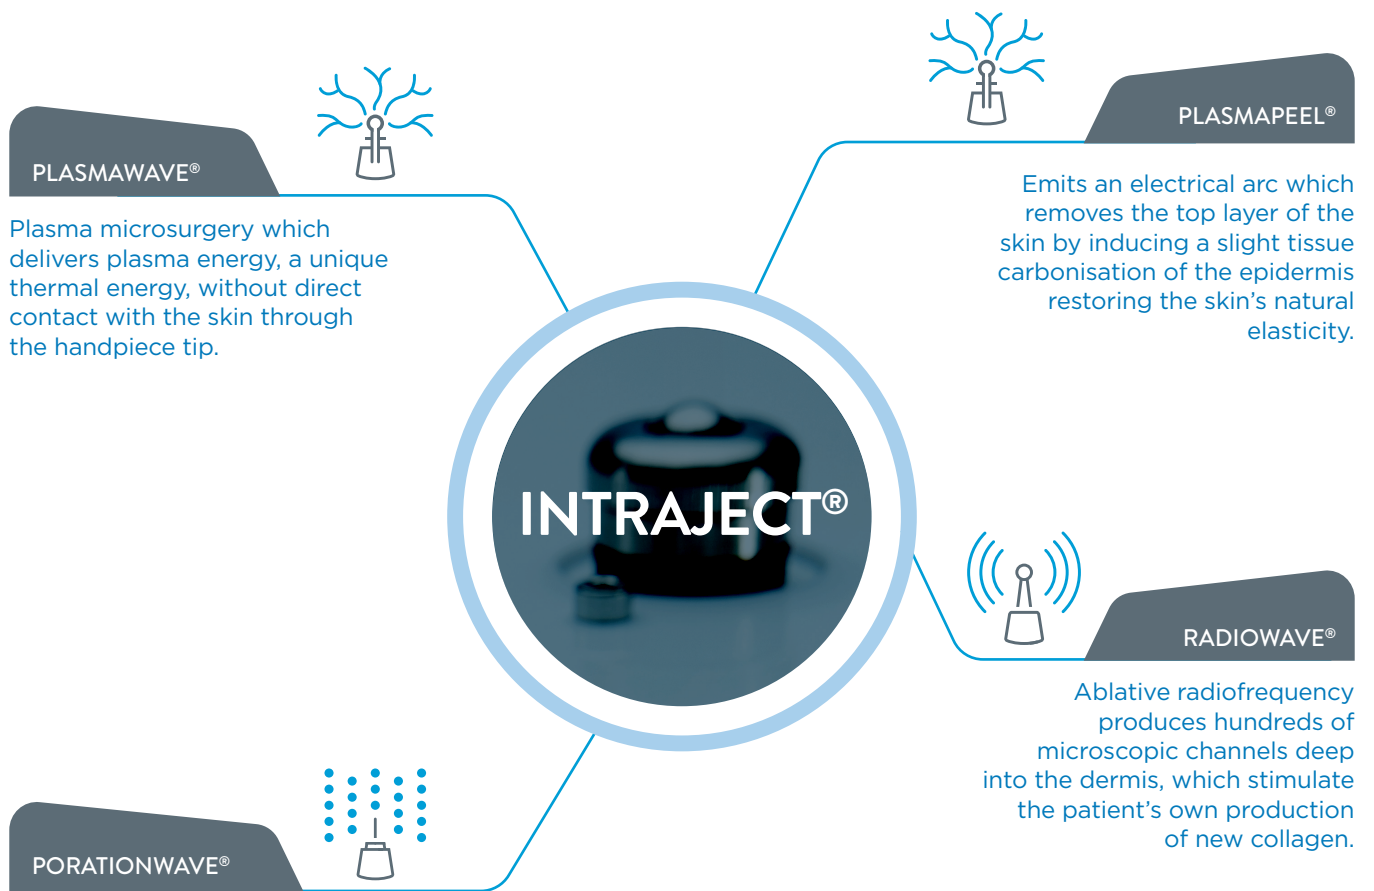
PLASMAWAVE®

Plasma microsurgery which delivers plasma energy, a unique thermal energy, without direct contact with the skin through the handpiece tip.

PLASMAPEEL®

Emits an electrical arc which removes the top layer of the skin by inducing a slight tissue carbonisation of the epidermis restoring the skin's natural elasticity.

INTRAJECT®

RADIOWAVE®

Ablative radiofrequency produces hundreds of microscopic channels deep into the dermis, which stimulate the patient's own production of new collagen.

PORATIONWAVE®